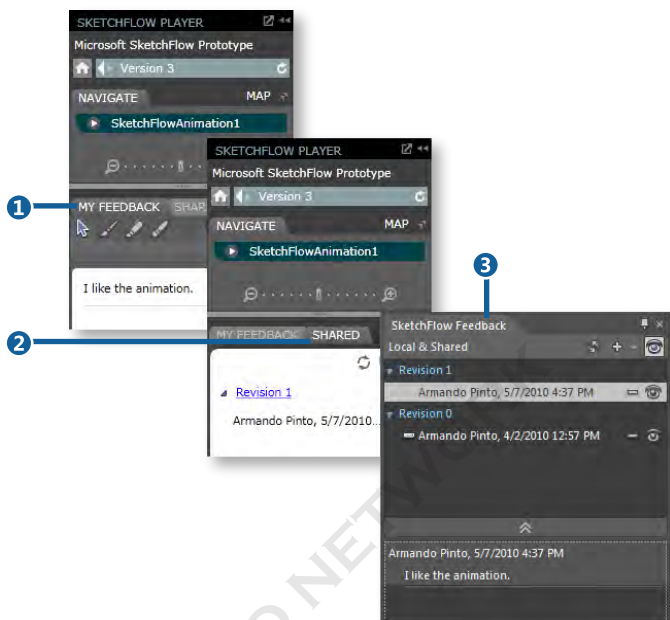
SKETCHFLOW PLAYER
Microsoft SketchFlow Prototype
Version 3
NAVIGATE
MAP
SketchFlowAnimation1
1
MY FEEDBACK SHAR
I like the animation.

SKETCHFLOW PLAYER
Microsoft SketchFlow Prototype
Version 3
NAVIGATE
MAP
SketchFlowAnimation1
2
MY FEEDBACK SHARED
Revision 1
Armando Pinto, 5/7/2010...

3
SketchFlow Feedback
Local & Shared
Revision 1
Armando Pinto, 5/7/2010 4:37 PM
Revision 0
Armando Pinto, 4/2/2010 12:57 PM
Armando Pinto, 5/7/2010 4:37 PM
I like the animation.